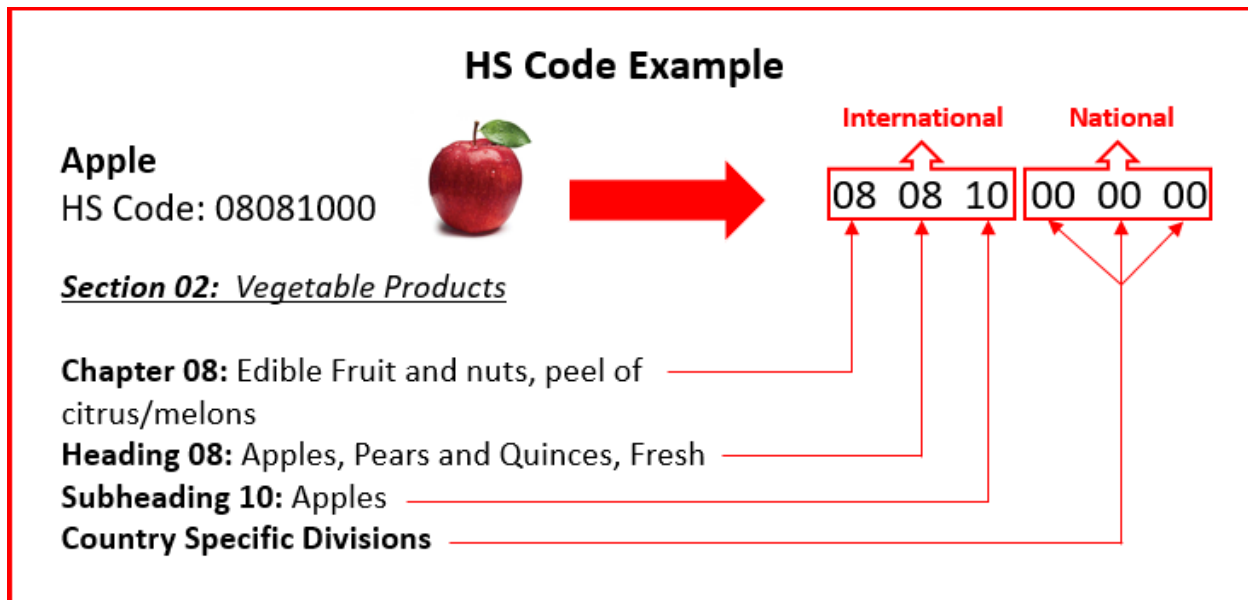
HS Code Example

Apple
HS Code: 08081000

International National

08 08 10 00 00 00

Section 02: Vegetable Products

Chapter 08: Edible Fruit and nuts, peel of citrus/melons
Heading 08: Apples, Pears and Quinces, Fresh
Subheading 10: Apples
Country Specific Divisions